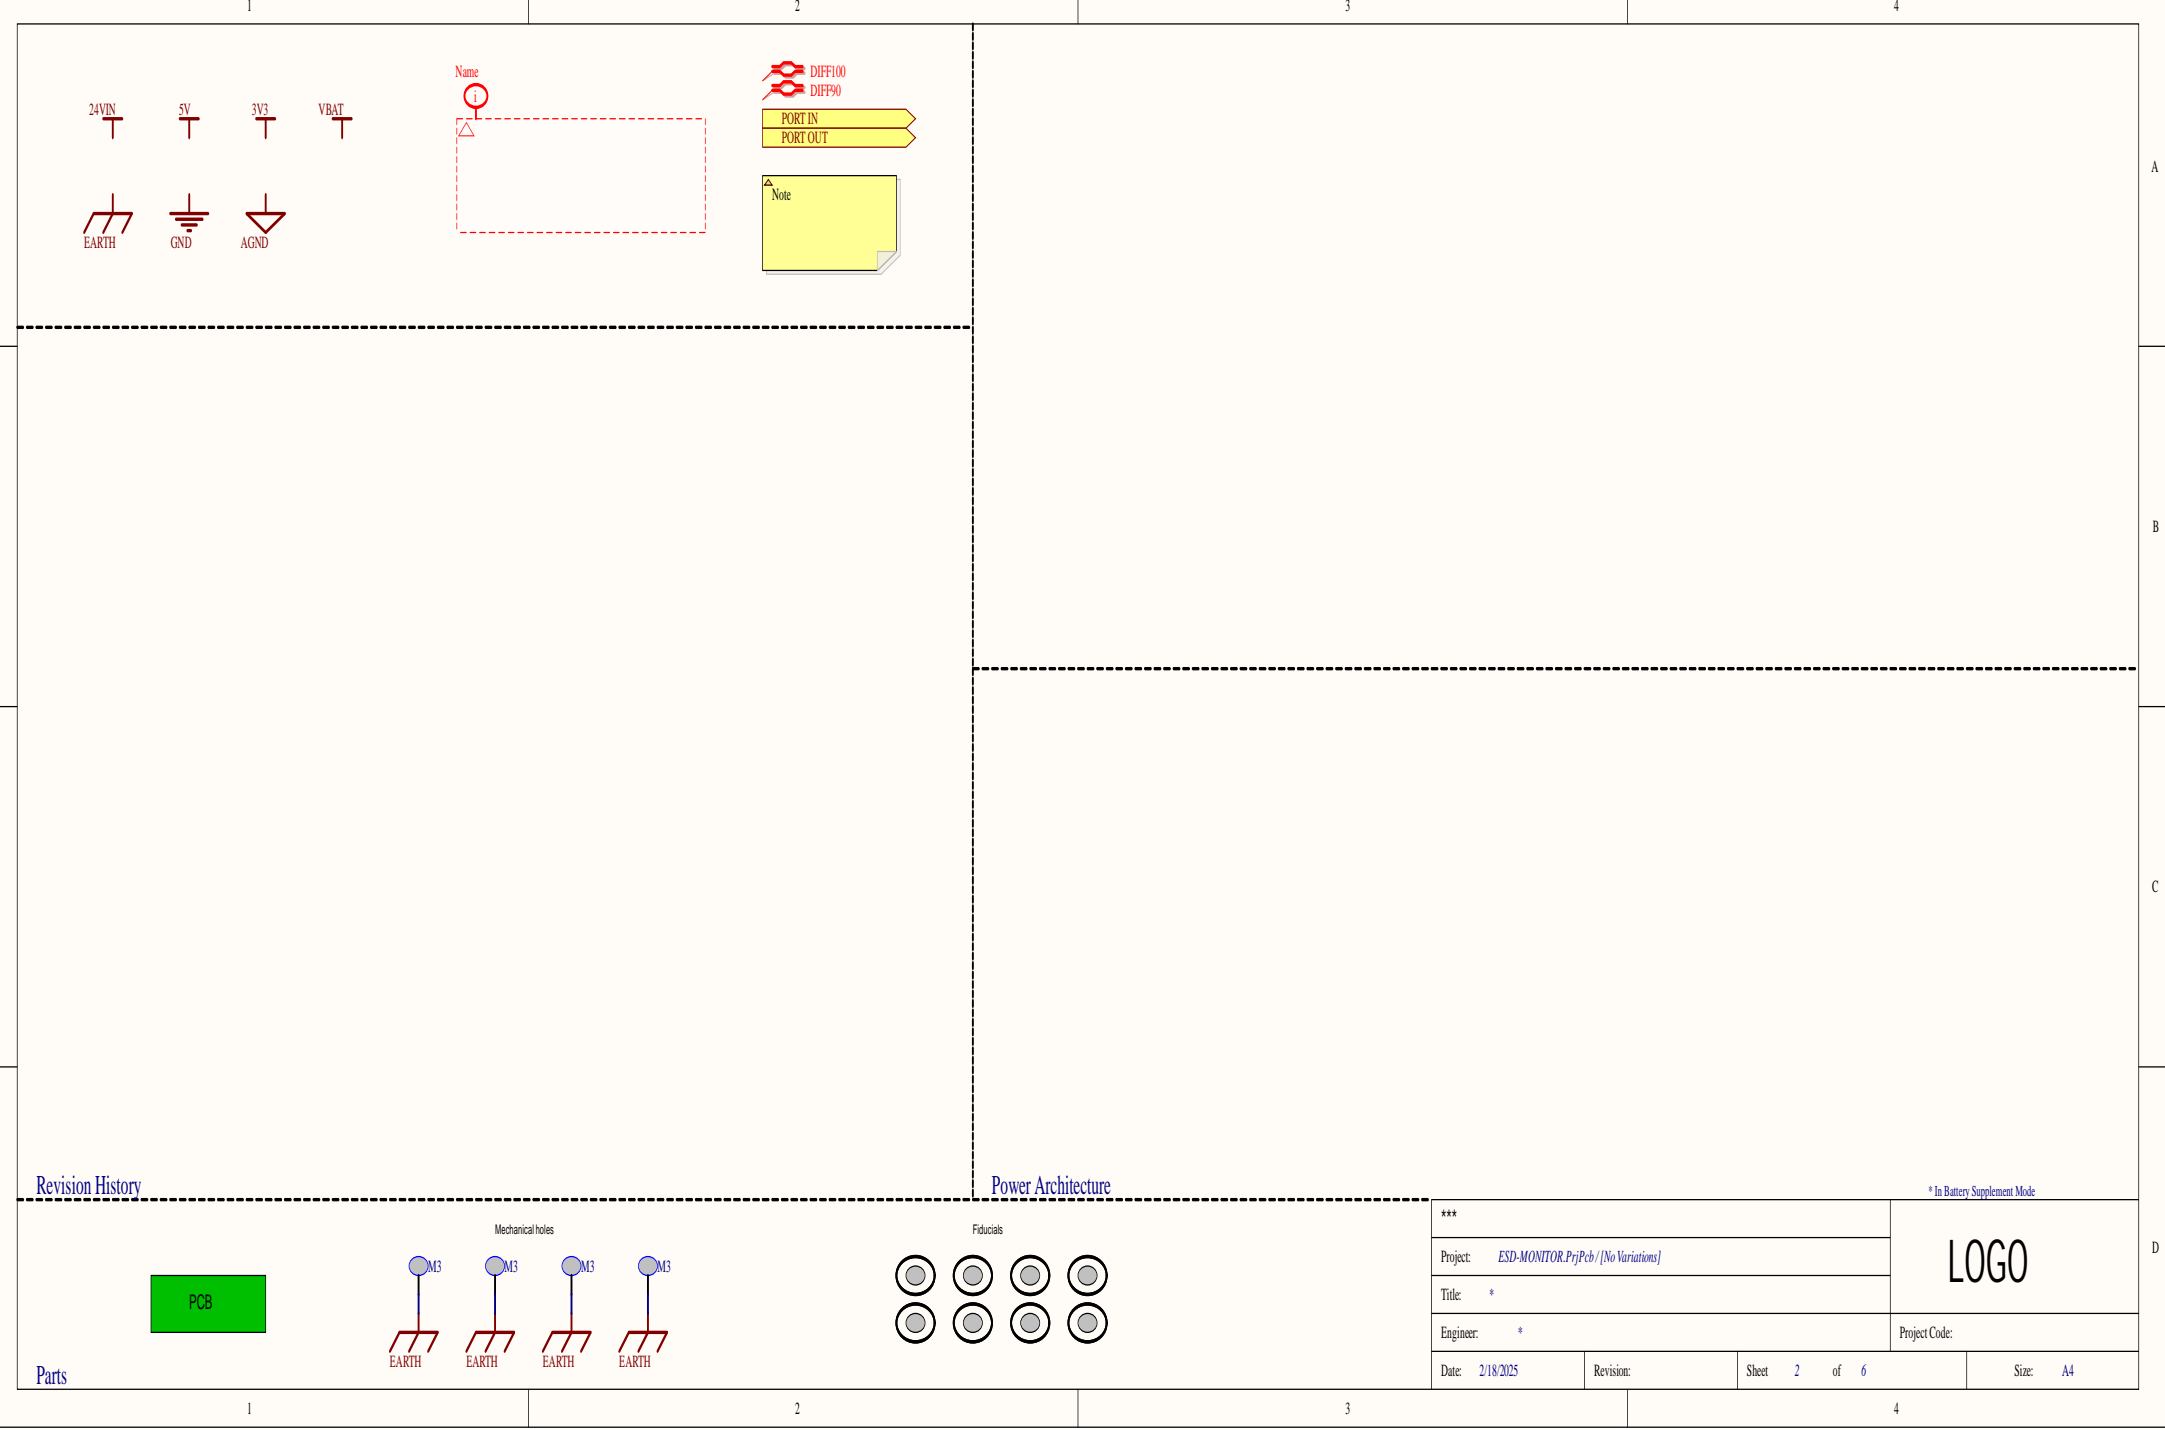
1 2 3 4

A

24VIN 5V 3V3 VBAT

EARTH GND AGND

Name

DIFF100
DIFF90

PORT IN
PORT OUT

Note

B

C

Revision History

Power Architecture

* In Battery Supplement Mode

D

Mechanical holes

M3 M3 M3 M3

EARTH EARTH EARTH EARTH

Fiducials

PCB

Parts

| *** | LOGO |
|---|---|
| Project: ESD-MONITOR.PrjPcb / [No Variations] | |
| Title: * | |
| Engineer: * | Project Code: |
| Date: 2/18/2025 Revision: Sheet 2 of 6 | Size: A4 |

1 2 3 4